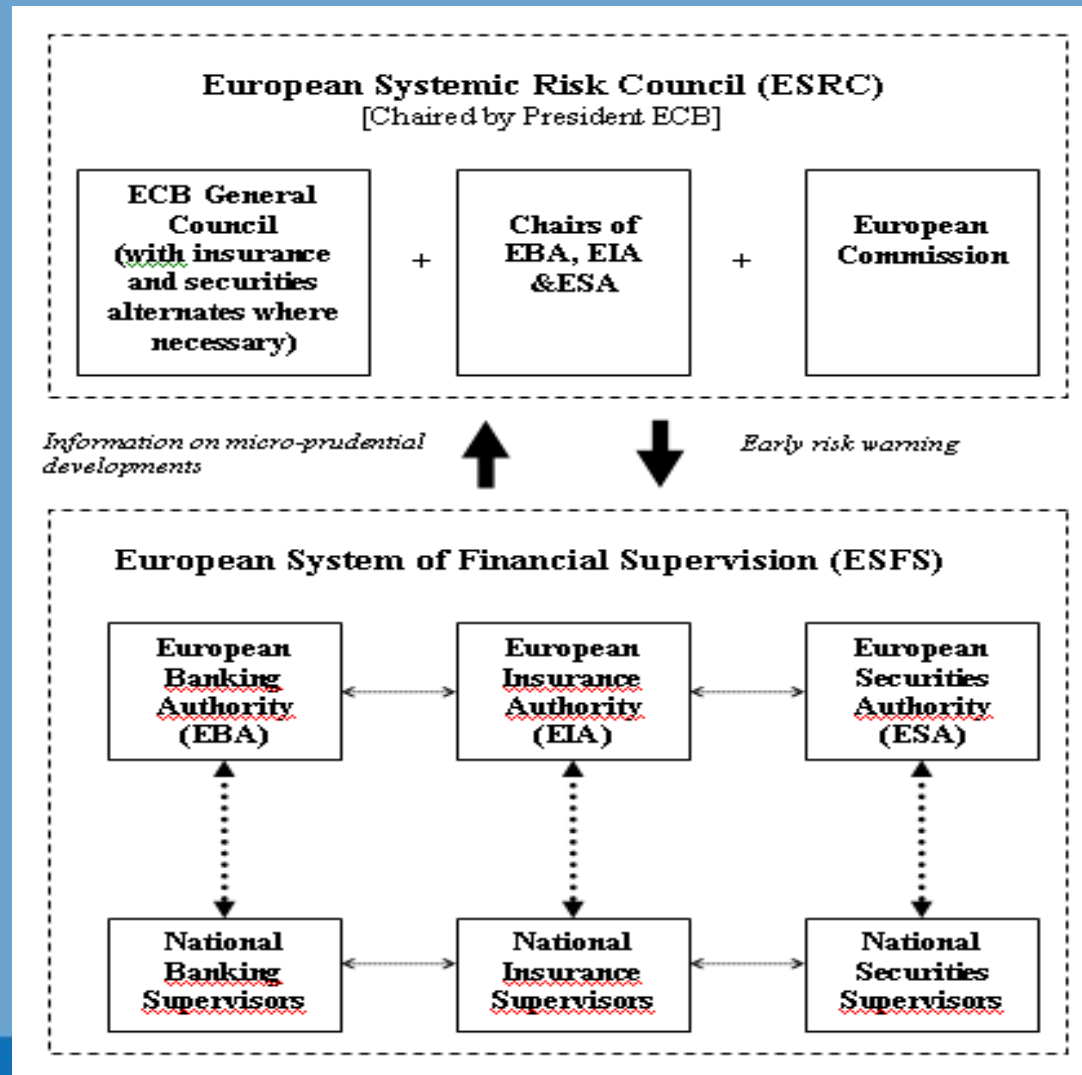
European Systemic Risk Council (ESRC)
[Chaired by President ECB]

ECB General Council (with insurance and securities alternates where necessary)

+

Chairs of EBA, EIA &ESA

+

European Commission

Information on micro-prudential developments

Early risk warning

European System of Financial Supervision (ESFS)

European Banking Authority (EBA)

European Insurance Authority (EIA)

European Securities Authority (ESA)

National Banking Supervisors

National Insurance Supervisors

National Securities Supervisors